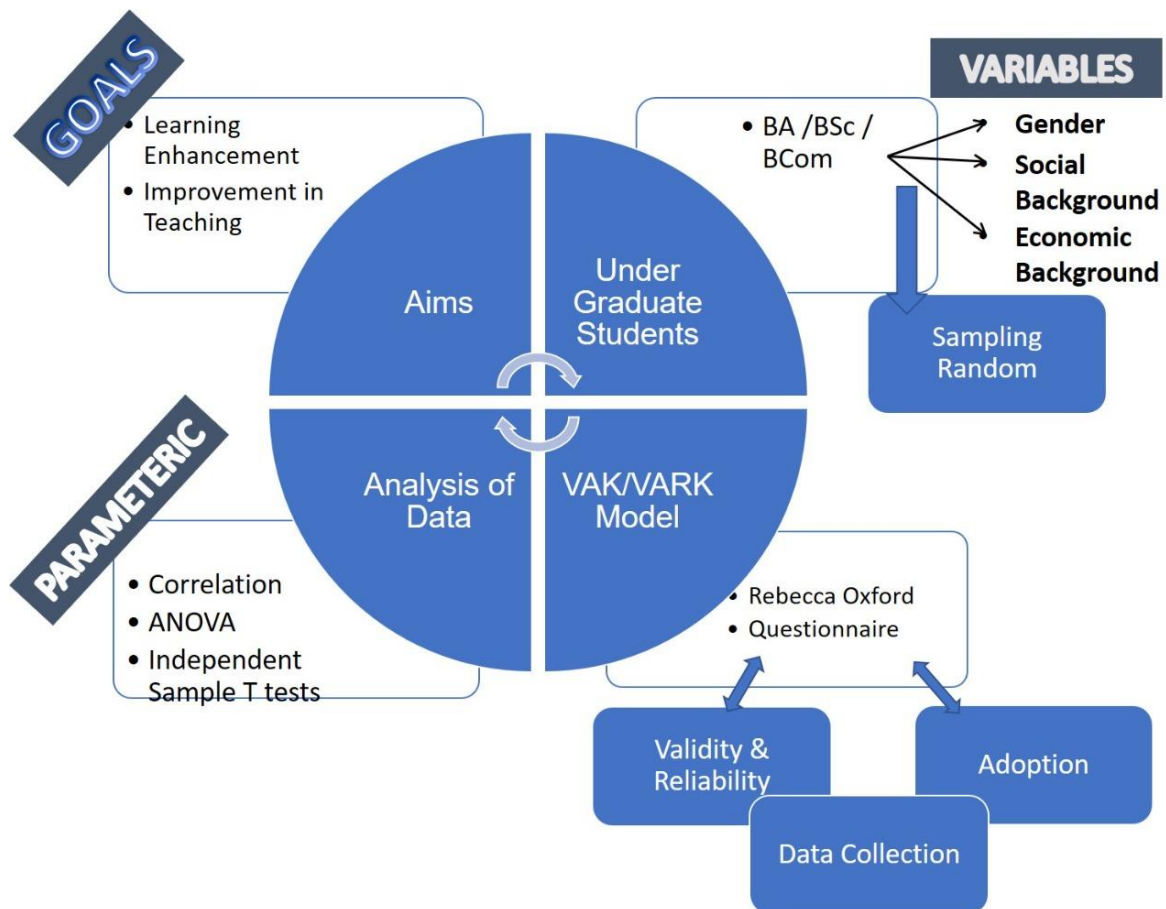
GOALS

• Learning Enhancement
• Improvement in Teaching

VARIABLES

• BA /BSc / BCom

Gender
Social Background
Economic Background

Aims

Under Graduate Students

Sampling Random

PARAMETERIC

Analysis of Data

VAK/VARK Model

• Correlation
• ANOVA
• Independent Sample T tests

• Rebecca Oxford
• Questionnaire

Validity & Reliability

Adoption

Data Collection